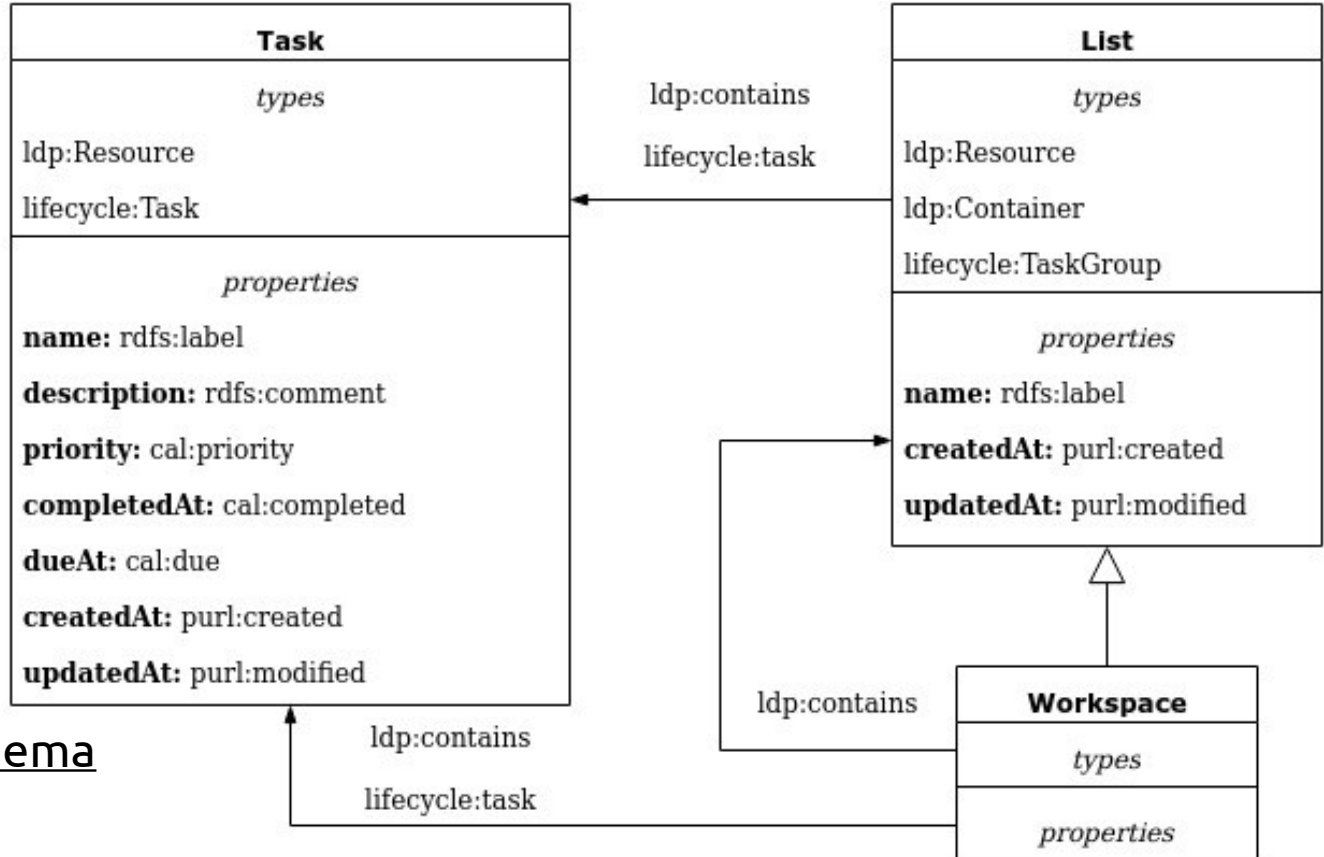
Task

types

ldp:Resource

lifecycle:Task

properties

**name:** rdfs:label

**description:** rdfs:comment

**priority:** cal:priority

**completedAt:** cal:completed

**dueAt:** cal:due

**createdAt:** purl:created

**updatedAt:** purl:modified

ldp:contains

lifecycle:task

List

types

ldp:Resource

ldp:Container

lifecycle:TaskGroup

properties

**name:** rdfs:label

**createdAt:** purl:created

**updatedAt:** purl:modified

ldp:contains

Workspace

types

properties

ldp:contains

lifecycle:task

ema